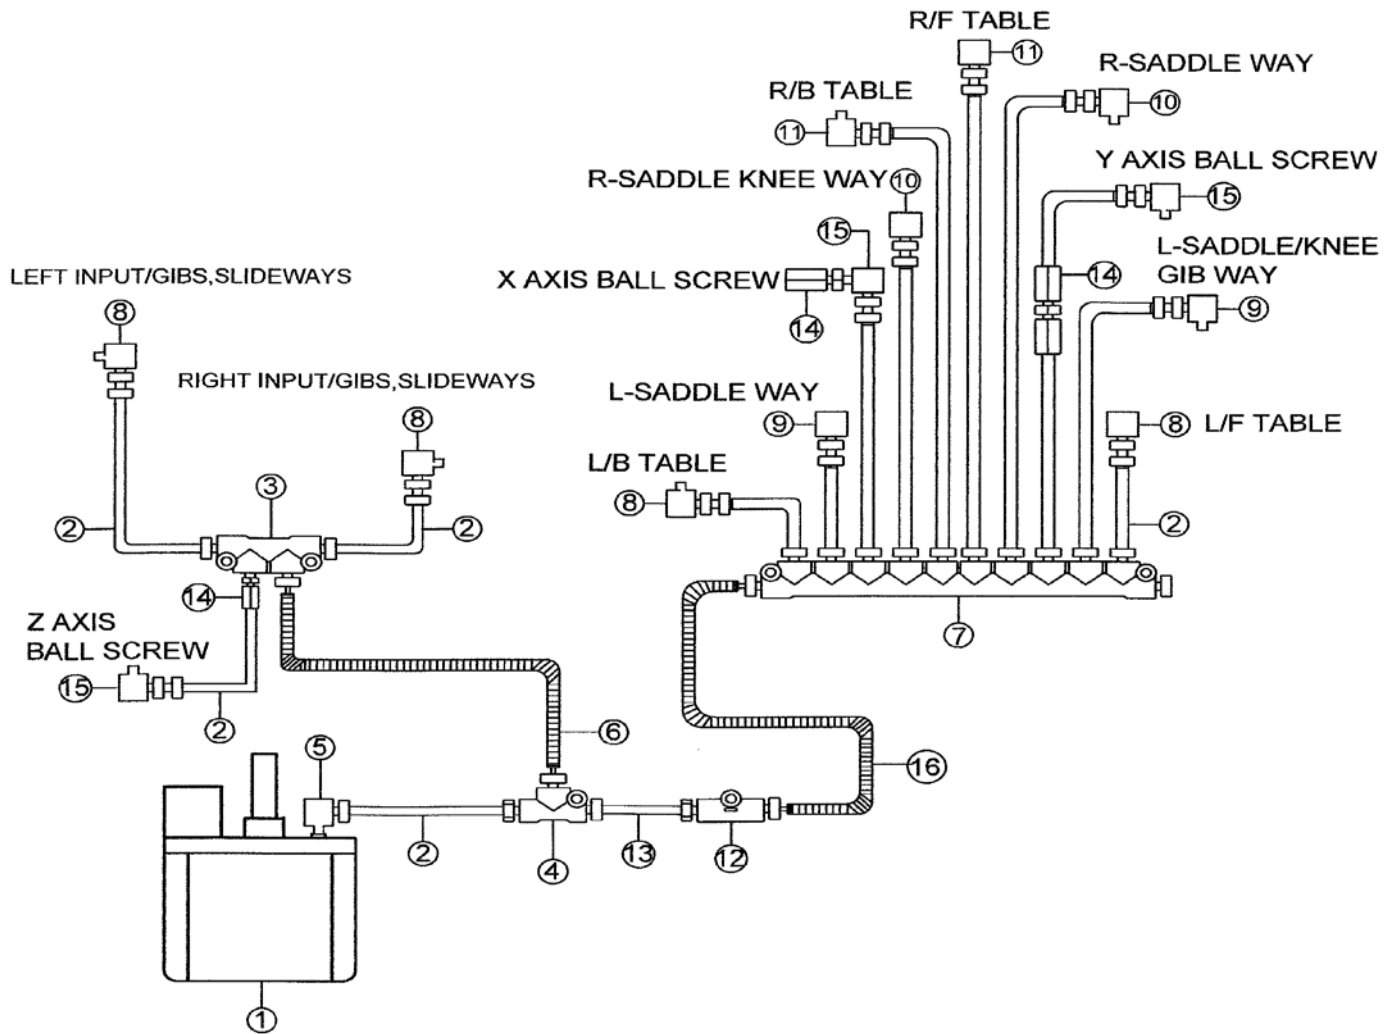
R/F TABLE
11
R-SADDLE WAY
10
R/B TABLE
11
Y AXIS BALL SCREW
15
R-SADDLE KNEE WAY
10
15
L-SADDLE/KNEE GIB WAY
14
X AXIS BALL SCREW
14
9
LEFT INPUT/GIBS,SLIDEWAYS
8
RIGHT INPUT/GIBS,SLIDEWAYS
8
L-SADDLE WAY
9
8
L/F TABLE
L/B TABLE
8
3
2
2
2
14
7
Z AXIS BALL SCREW
15
2
6
5
16
2
4
13
12
1